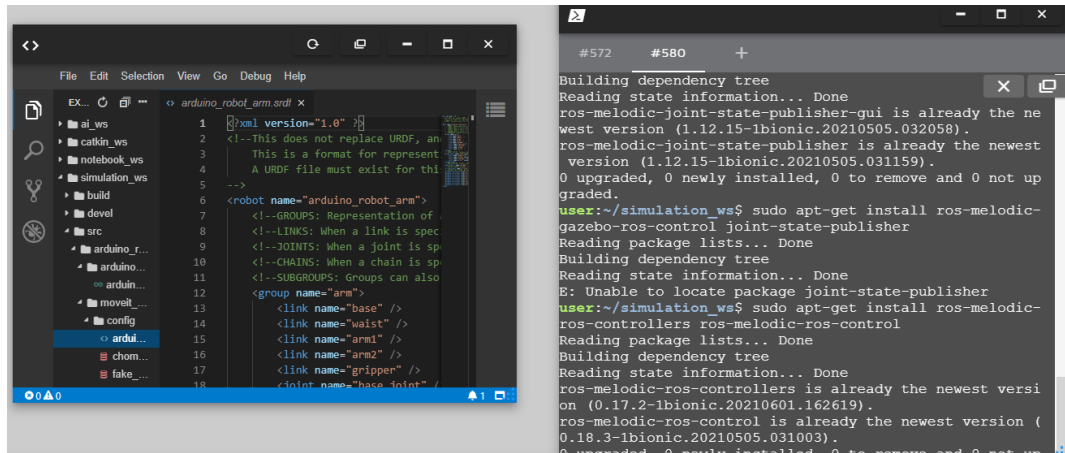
<>

File Edit Selection View Go Debug Help

EX...

ai_ws
catkin_ws
notebook_ws
simulation_ws
build
devel
src
arduino_r...
arduino...
arduin...
moveit_...
config
ardui...
chom...
fake_...

<> arduino_robot_arm.srdf ×

1 <?xml version="1.0" ?>
2 <!--This does not replace URDF, an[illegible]
3 This is a format for represent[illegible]
4 A URDF file must exist for thi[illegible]
5 -->
6 <robot name="arduino_robot_arm">
7 <!--GROUPS: Representation of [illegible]
8 <!--LINKS: When a link is spec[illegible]
9 <!--JOINTS: When a joint is spe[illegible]
10 <!--CHAINS: When a chain is spe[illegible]
11 <!--SUBGROUPS: Groups can also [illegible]
12 <group name="arm">
13 <link name="base" />
14 <link name="waist" />
15 <link name="arm1" />
16 <link name="arm2" />
17 <link name="gripper" />
18 <joint name="base_joint" /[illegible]

⊗ 0 ⚠ 0 1

#572 #580 +

Building dependency tree
Reading state information... Done
ros-melodic-joint-state-publisher-gui is already the newest version (1.12.15-1bionic.20210505.032058).
ros-melodic-joint-state-publisher is already the newest version (1.12.15-1bionic.20210505.031159).
0 upgraded, 0 newly installed, 0 to remove and 0 not upgraded.
user:~/simulation_ws$ sudo apt-get install ros-melodic-gazebo-ros-control joint-state-publisher
Reading package lists... Done
Building dependency tree
Reading state information... Done
E: Unable to locate package joint-state-publisher
user:~/simulation_ws$ sudo apt-get install ros-melodic-ros-controllers ros-melodic-ros-control
Reading package lists... Done
Building dependency tree
Reading state information... Done
ros-melodic-ros-controllers is already the newest version (0.17.2-1bionic.20210601.162619).
ros-melodic-ros-control is already the newest version (0.18.3-1bionic.20210505.031003).
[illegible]